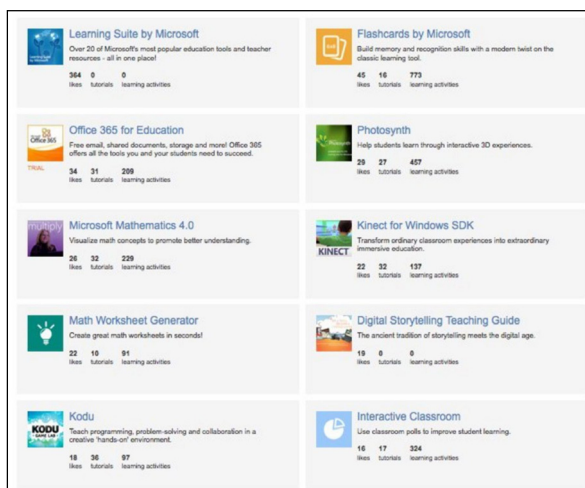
Learning Suite by Microsoft
Over 20 of Microsoft's most popular education tools and teacher resources - all in one place!
364 likes 0 tutorials 0 learning activities

Flashcards by Microsoft
Build memory and recognition skills with a modern twist on the classic learning tool.
45 likes 16 tutorials 773 learning activities

Office 365
TRIAL
Office 365 for Education
Free email, shared documents, storage and more! Office 365 offers all the tools you and your students need to succeed.
34 likes 31 tutorials 209 learning activities

Photosynth
Help students learn through interactive 3D experiences.
29 likes 27 tutorials 457 learning activities

multiply
Microsoft Mathematics 4.0
Visualize math concepts to promote better understanding.
26 likes 32 tutorials 229 learning activities

KINECT
Kinect for Windows SDK
Transform ordinary classroom experiences into extraordinary immersive education.
22 likes 32 tutorials 137 learning activities

Math Worksheet Generator
Create great math worksheets in seconds!
22 likes 10 tutorials 91 learning activities

Digital Storytelling Teaching Guide
The ancient tradition of storytelling meets the digital age.
19 likes 0 tutorials 0 learning activities

KODU GAME LAB
Kodu
Teach programming, problem-solving and collaboration in a creative 'hands-on' environment.
18 likes 36 tutorials 97 learning activities

Interactive Classroom
Use classroom polls to improve student learning.
16 likes 17 tutorials 324 learning activities